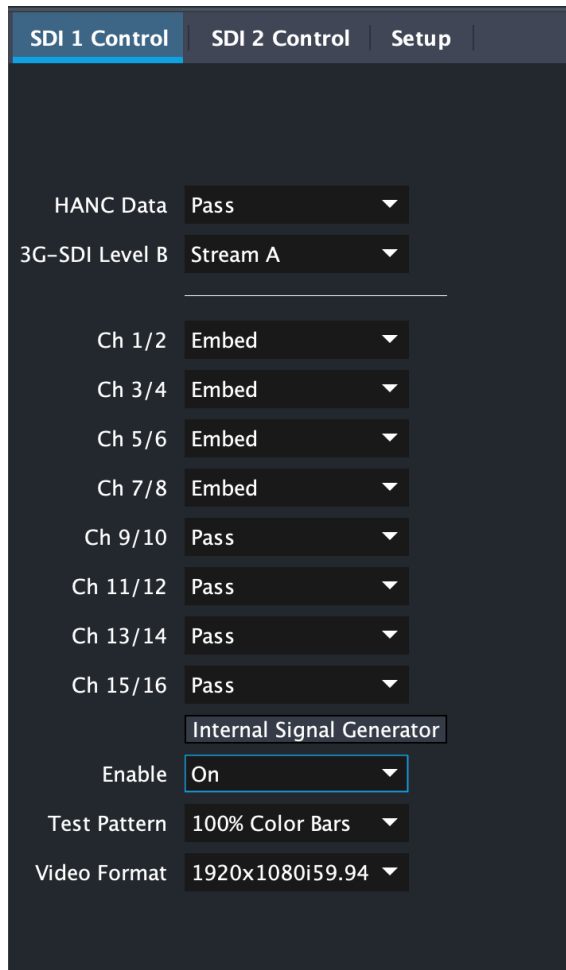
SDI 1 Control | SDI 2 Control | Setup

HANC Data Pass
3G-SDI Level B Stream A

Ch 1/2 Embed
Ch 3/4 Embed
Ch 5/6 Embed
Ch 7/8 Embed
Ch 9/10 Pass
Ch 11/12 Pass
Ch 13/14 Pass
Ch 15/16 Pass

Internal Signal Generator
Enable On
Test Pattern 100% Color Bars
Video Format 1920x1080i59.94